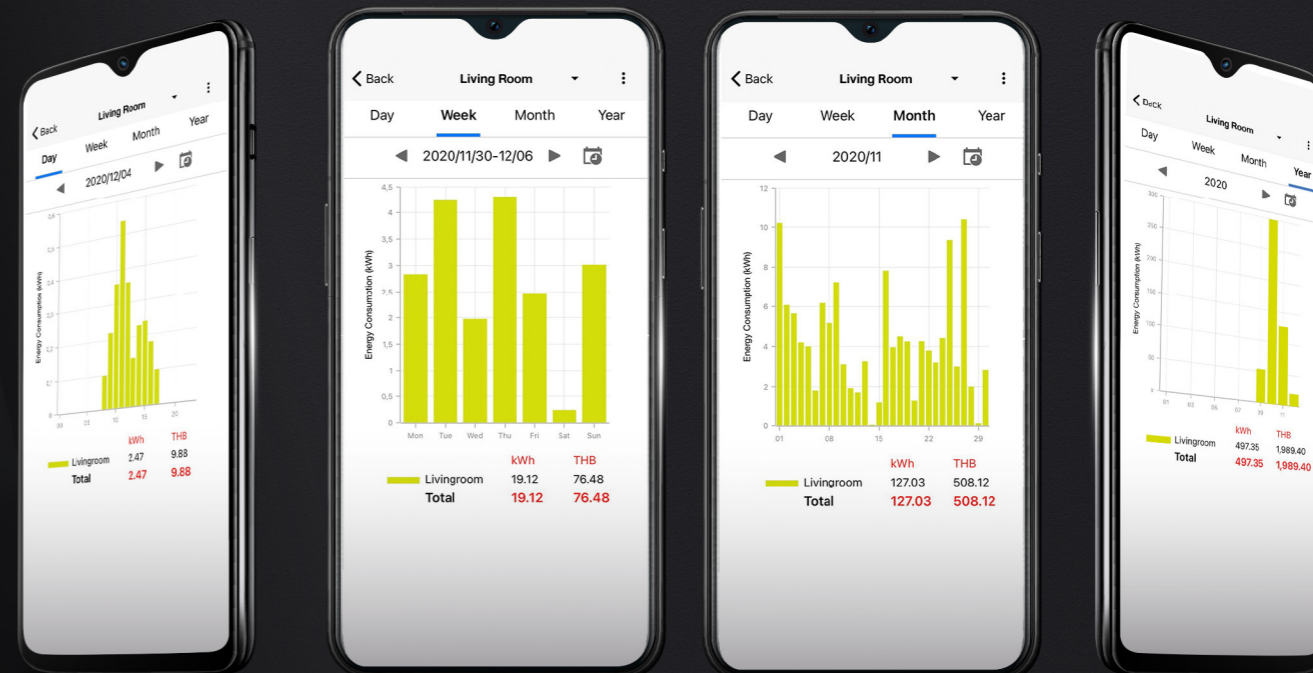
Back
Living Room
Day Week Month Year
2020/12/04
0,6
0,5
0,4
0,3
0,2
0,1
0
Energy Consumption (kWh)
00 05 10 15 20
kWh THB
Livingroom 2.47 9.88
Total 2.47 9.88

Back
Living Room
Day Week Month Year
2020/11/30-12/06
4,5
4
3,5
3
2,5
2
1,5
1
0,5
0
Energy Consumption (kWh)
Mon Tue Wed Thu Fri Sat Sun
kWh THB
Livingroom 19.12 76.48
Total 19.12 76.48

Back
Living Room
Day Week Month Year
2020/11
12
10
8
6
4
2
0
Energy Consumption (kWh)
01 08 15 22 29
kWh THB
Livingroom 127.03 508.12
Total 127.03 508.12

Back
Living Room
Day Week Month Year
2020
300
250
200
150
100
50
0
Energy Consumption (kWh)
01 03 05 07 09 11
kWh THB
Livingroom 497.35 1,989.40
Total 497.35 1,989.40